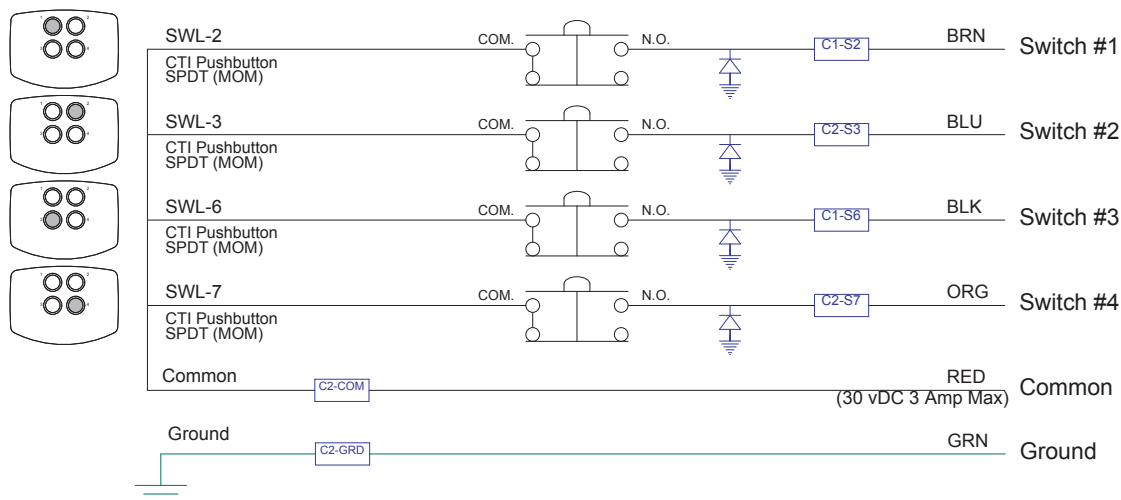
1 2
3 4

1 2
3 4

1 2
3 4

1 2
3 4

SWL-2
CTI Pushbutton
SPDT (MOM)
COM.
N.O.
C1-S2
BRN
Switch #1

SWL-3
CTI Pushbutton
SPDT (MOM)
COM.
N.O.
C2-S3
BLU
Switch #2

SWL-6
CTI Pushbutton
SPDT (MOM)
COM.
N.O.
C1-S6
BLK
Switch #3

SWL-7
CTI Pushbutton
SPDT (MOM)
COM.
N.O.
C2-S7
ORG
Switch #4

Common
C2-COM
RED
(30 vDC 3 Amp Max)
Common

Ground
C2-GRD
GRN
Ground